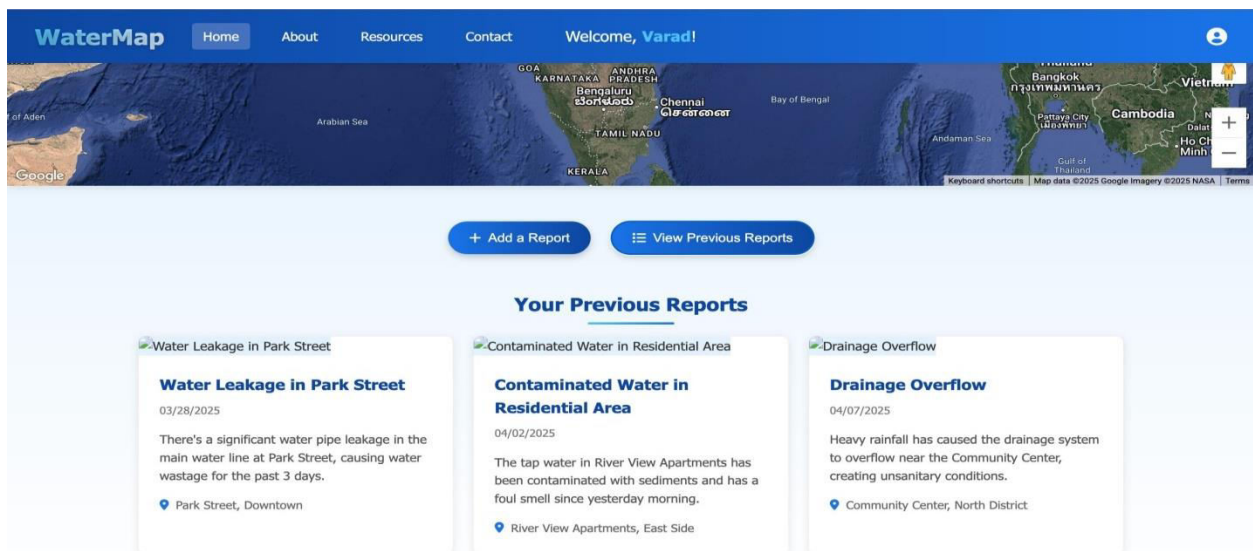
WaterMap Home About Resources Contact Welcome, Varad!

of Aden Arabian Sea GOA KARNATAKA ANDHRA PRADESH Bengaluru ಬೆಂಗಳೂರು Chennai சென்னை TAMIL NADU KERALA Bay of Bengal Andaman Sea Bangkok กรุงเทพมหานคร Pattaya City เมืองพัทยา Cambodia Vietnam Gulf of Thailand Ho Chi Minh Dalat Google Keyboard shortcuts | Map data ©2025 Google Imagery ©2025 NASA | Terms

+ Add a Report

View Previous Reports

Your Previous Reports

Water Leakage in Park Street

Water Leakage in Park Street

03/28/2025

There's a significant water pipe leakage in the main water line at Park Street, causing water wastage for the past 3 days.

Park Street, Downtown

Contaminated Water in Residential Area

Contaminated Water in Residential Area

04/02/2025

The tap water in River View Apartments has been contaminated with sediments and has a foul smell since yesterday morning.

River View Apartments, East Side

Drainage Overflow

Drainage Overflow

04/07/2025

Heavy rainfall has caused the drainage system to overflow near the Community Center, creating unsanitary conditions.

Community Center, North District